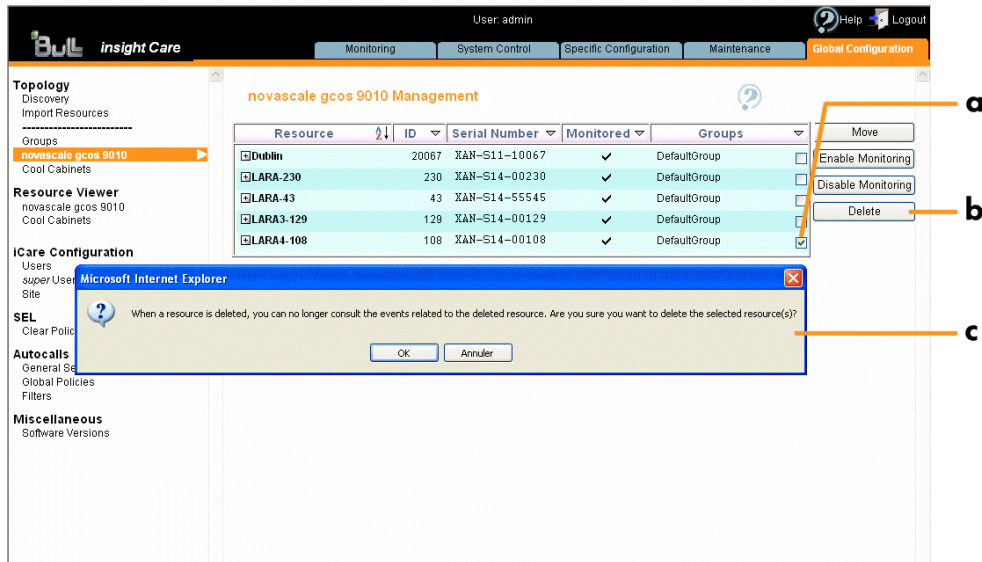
User: admin

Help Logout

Bull insight Care

Monitoring | System Control | Specific Configuration | Maintenance | Global Configuration

Topology
Discovery
Import Resources
-------------------------
Groups
novascale gcos 9010
Cool Cabinets

Resource Viewer
novascale gcos 9010
Cool Cabinets

iCare Configuration
Users
super User
Site

SEL
Clear Polic

Autocalls
General Se
Global Policies
Filters

Miscellaneous
Software Versions

novascale gcos 9010 Management

| Resource | ID | Serial Number | Monitored | Groups | |
|---|---|---|---|---|---|
| Dublin | 20067 | XAN-S11-10067 | ✓ | DefaultGroup | ☐ |
| LARA-230 | 230 | XAN-S14-00230 | ✓ | DefaultGroup | ☐ |
| LARA-43 | 43 | XAN-S14-55545 | ✓ | DefaultGroup | ☐ |
| LARA3-129 | 129 | XAN-S14-00129 | ✓ | DefaultGroup | ☐ |
| LARA4-108 | 108 | XAN-S14-00108 | ✓ | DefaultGroup | ☑ |

Move
Enable Monitoring
Disable Monitoring
Delete

Microsoft Internet Explorer

When a resource is deleted, you can no longer consult the events related to the deleted resource. Are you sure you want to delete the selected resource(s)?

OK
Annuler

a
b
c